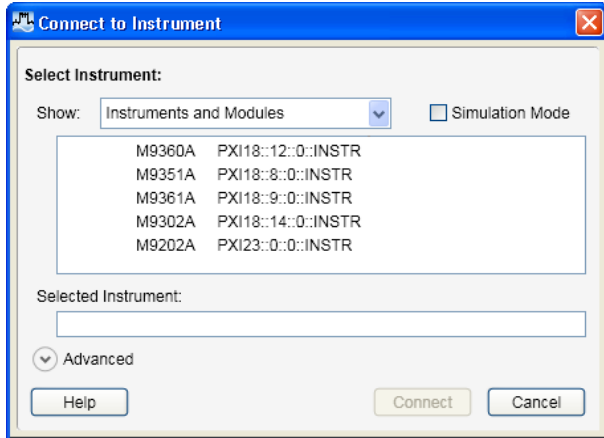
Connect to Instrument

Select Instrument:

Show: Instruments and Modules

Simulation Mode

| | |
|---|---|
| M9360A | PXI18::12::0::INSTR |
| M9351A | PXI18::8::0::INSTR |
| M9361A | PXI18::9::0::INSTR |
| M9302A | PXI18::14::0::INSTR |
| M9202A | PXI23::0::0::INSTR |

Selected Instrument:

Advanced

Help

Connect

Cancel